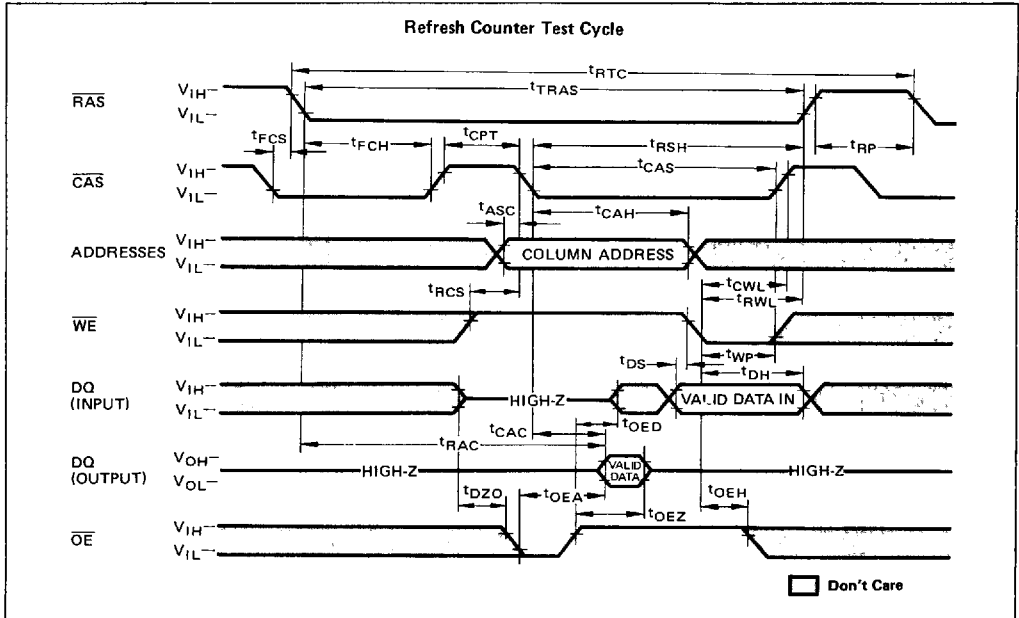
Refresh Counter Test Cycle

$t_{RTC}$
$t_{TRAS}$
$\overline{RAS}$ $V_{IH}$– $V_{IL}$–
$t_{FCS}$ $t_{FCH}$ $t_{CPT}$ $t_{RSH}$ $t_{RP}$
$t_{CAS}$
$\overline{CAS}$ $V_{IH}$– $V_{IL}$–
$t_{ASC}$ $t_{CAH}$
ADDRESSES $V_{IH}$– $V_{IL}$– COLUMN ADDRESS
$t_{RCS}$ $t_{CWL}$ $t_{RWL}$
$\overline{WE}$ $V_{IH}$– $V_{IL}$–
$t_{WP}$ $t_{DS}$ $t_{DH}$
DQ (INPUT) $V_{IH}$– $V_{IL}$– HIGH-Z VALID DATA IN
$t_{CAC}$ $t_{OED}$
$t_{RAC}$
DQ (OUTPUT) $V_{OH}$– $V_{OL}$– HIGH-Z VALID DATA HIGH-Z
$t_{DZO}$ $t_{OEA}$ $t_{OEZ}$ $t_{OEH}$
$\overline{OE}$ $V_{IH}$– $V_{IL}$–
Don't Care